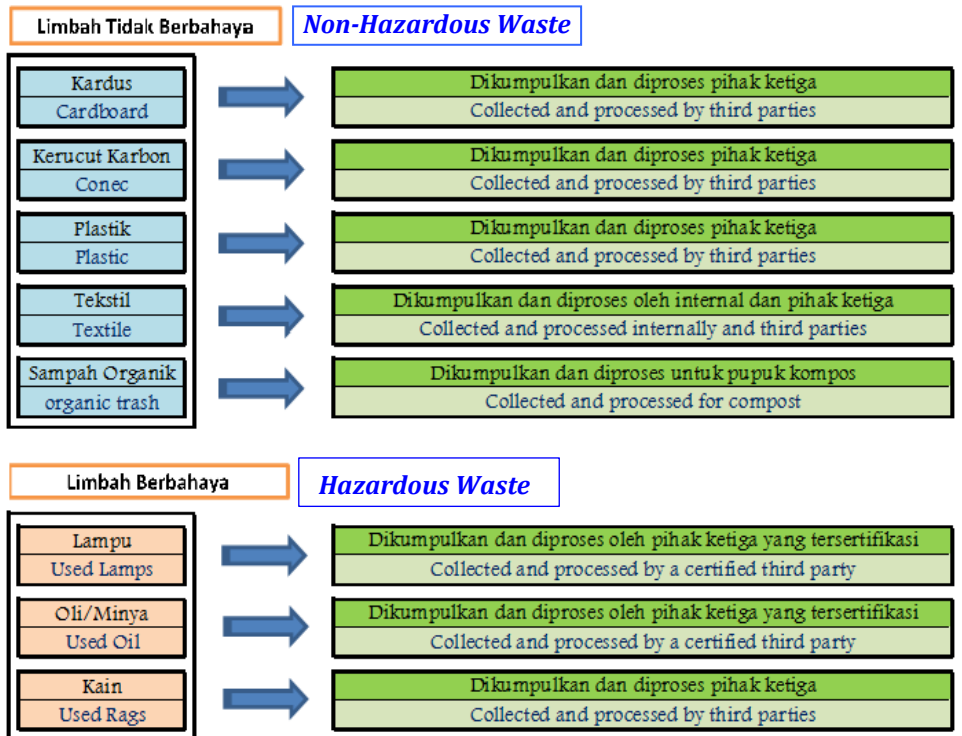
Limbah Tidak Berbahaya

Non-Hazardous Waste

Kardus
Cardboard

Dikumpulkan dan diproses pihak ketiga
Collected and processed by third parties

Kerucut Karbon
Conec

Dikumpulkan dan diproses pihak ketiga
Collected and processed by third parties

Plastik
Plastic

Dikumpulkan dan diproses pihak ketiga
Collected and processed by third parties

Tekstil
Textile

Dikumpulkan dan diproses oleh internal dan pihak ketiga
Collected and processed internally and third parties

Sampah Organik
organic trash

Dikumpulkan dan diproses untuk pupuk kompos
Collected and processed for compost

Limbah Berbahaya

Hazardous Waste

Lampu
Used Lamps

Dikumpulkan dan diproses oleh pihak ketiga yang tersertifikasi
Collected and processed by a certified third party

Oli/Minya
Used Oil

Dikumpulkan dan diproses oleh pihak ketiga yang tersertifikasi
Collected and processed by a certified third party

Kain
Used Rags

Dikumpulkan dan diproses pihak ketiga
Collected and processed by third parties